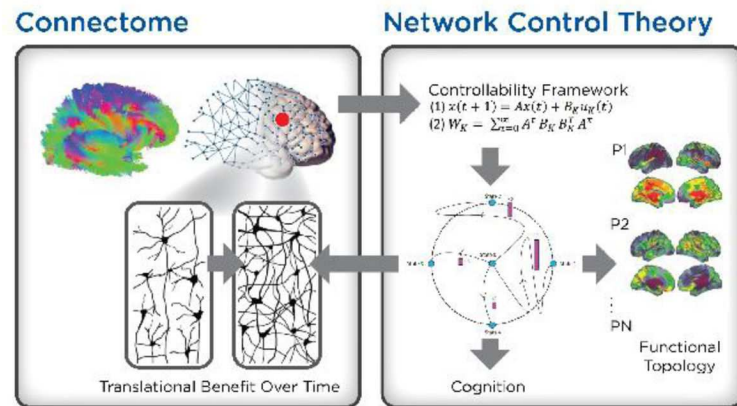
Connectome

Network Control Theory

Controllability Framework
(1) $x(t+1) = Ax(t) + B_K u_K(t)$
(2) $W_K = \sum_{\tau=0}^{\infty} A^\tau B_K B_K^T A^\tau$

P1

P2

⋮

PN

Functional Topology

Translational Benefit Over Time

Cognition